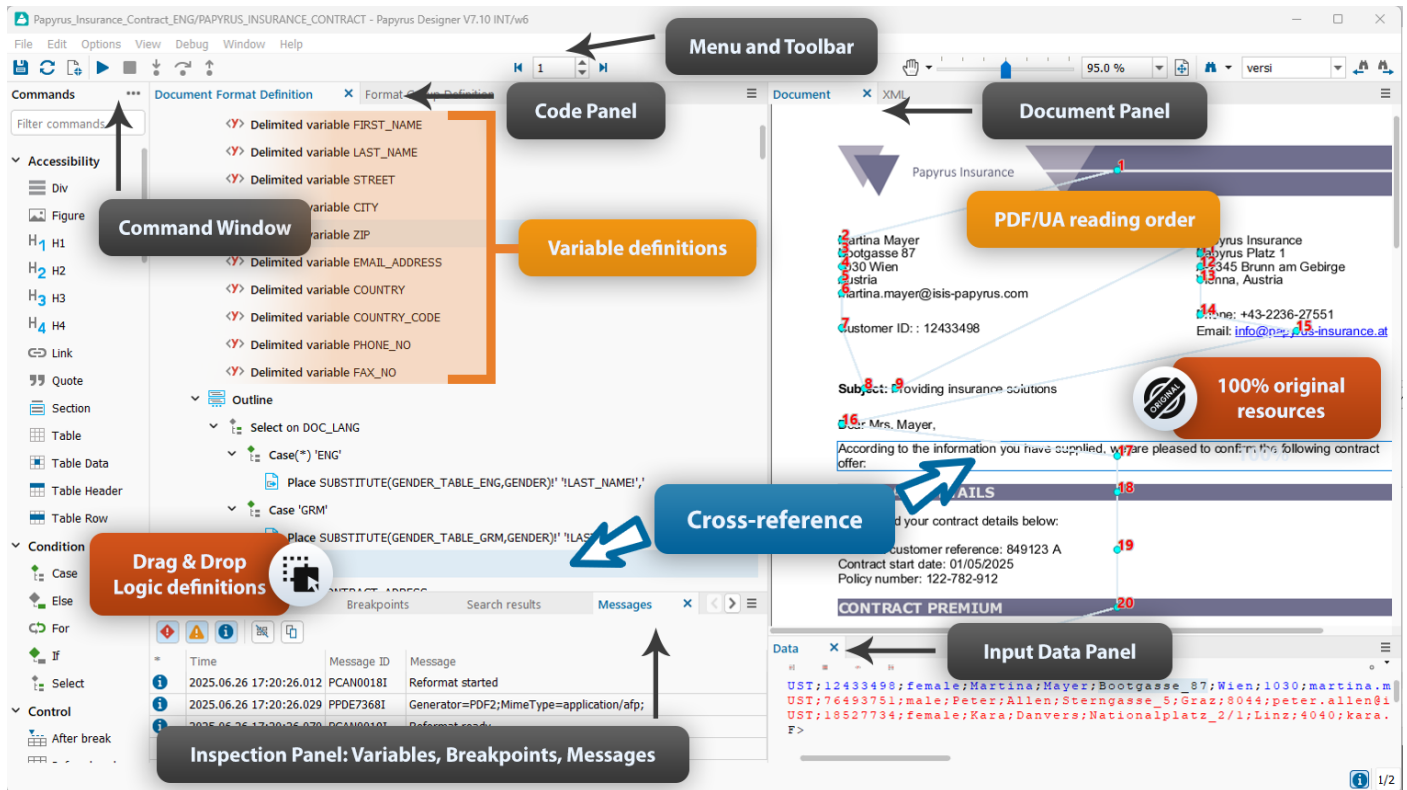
Papyrus_Insurance_Contract_ENG/PAPYRUS_INSURANCE_CONTRACT - Papyrus Designer V7.10 INT/w6

File Edit Options View Debug Window Help

Menu and Toolbar

1

95.0 %

versi

Commands

Filter commands

Accessibility
Div
Figure
H1
H2
H3
H4
Link
Quote
Section
Table
Table Data
Table Header
Table Row
Condition
Case
Else
For
If
Select
Control
After break

Command Window

Document Format Definition

Format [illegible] Definition

Code Panel

Delimited variable FIRST_NAME
Delimited variable LAST_NAME
Delimited variable STREET
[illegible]ariable CITY
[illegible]ariable ZIP
Delimited variable EMAIL_ADDRESS
Delimited variable COUNTRY
Delimited variable COUNTRY_CODE
Delimited variable PHONE_NO
Delimited variable FAX_NO

Variable definitions

Outline
Select on DOC_LANG
Case(*) 'ENG'
Place SUBSTITUTE(GENDER_TABLE_ENG,GENDER)!' '!LAST_NAME!','
Case 'GRM'
Place SUBSTITUTE(GENDER_TABLE_GRM,GENDER)!' '!LAS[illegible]

Drag & Drop Logic definitions

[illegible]ONTRACT_ADRESS

Breakpoints Search results Messages

| * | Time | Message ID | Message |
|---|---|---|---|
| | 2025.06.26 17:20:26.012 | PCAN0018I | Reformat started |
| | 2025.06.26 17:20:26.029 | PPDE7368I | Generator=PDF2;MimeType=application/afp; |
| | 2025.06.26 17:20:26.070 | PCAN0019I | Reformat ready |

Inspection Panel: Variables, Breakpoints, Messages

Document XML

Document Panel

Papyrus Insurance

PDF/UA reading order

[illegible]artina Mayer
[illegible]ootgasse 87
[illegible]30 Wien
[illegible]ustria
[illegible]artina.mayer@isis-papyrus.com

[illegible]ustomer ID: : 12433498

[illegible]yrus Insurance
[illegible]apyrus Platz 1
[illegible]345 Brunn am Gebirge
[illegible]enna, Austria

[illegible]one: +43-2236-27551
Email: info@pa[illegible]s-insurance.at

Subject: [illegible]roviding insurance solutions

100% original resources

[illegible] Mrs. Mayer,

According to the information you have supplied, w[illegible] are pleased to conf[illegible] the following contract offer:

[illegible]AILS

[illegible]d your contract details below:

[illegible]customer reference: 849123 A
Contract start date: 01/05/2025
Policy number: 122-782-912

Cross-reference

CONTRACT PREMIUM

Data

Input Data Panel

UST;12433498;female;Martina;Mayer;Bootgasse_87;Wien;1030;martina.m
UST;76493751;male;Peter;Allen;Sterngasse_5;Graz;8044;peter.allen@i
UST;18527734;female;Kara;Danvers;Nationalplatz_2/1;Linz;4040;kara.
F>

1/2